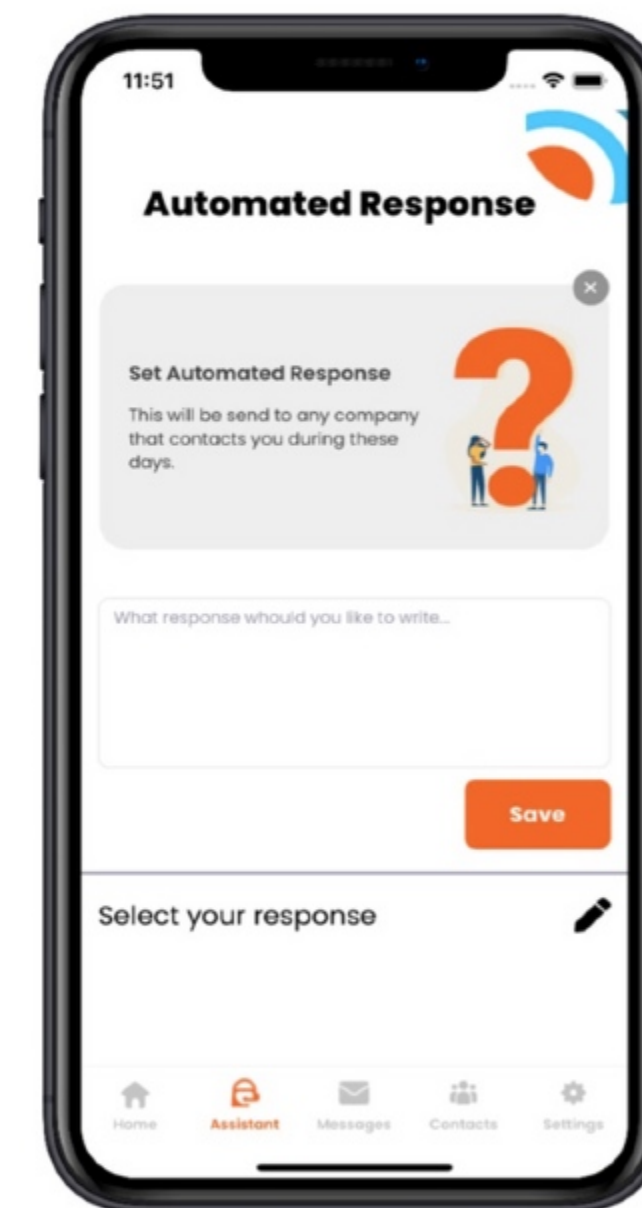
11:51

Automated Response

Set Automated Response

This will be send to any company that contacts you during these days.

What response whould you like to write...

Save

Select your response

Home
Assistant
Messages
Contacts
Settings